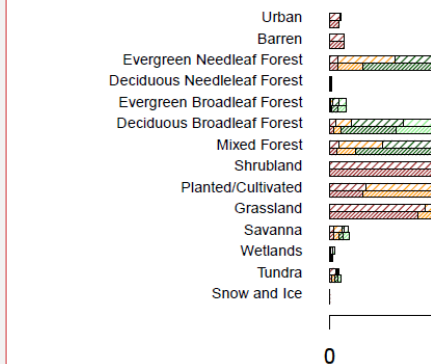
Urban
Barren
Evergreen Needleaf Forest
Deciduous Needleleaf Forest
Evergreen Broadleaf Forest
Deciduous Broadleaf Forest
Mixed Forest
Shrubland
Planted/Cultivated
Grassland
Savanna
Wetlands
Tundra
Snow and Ice

0